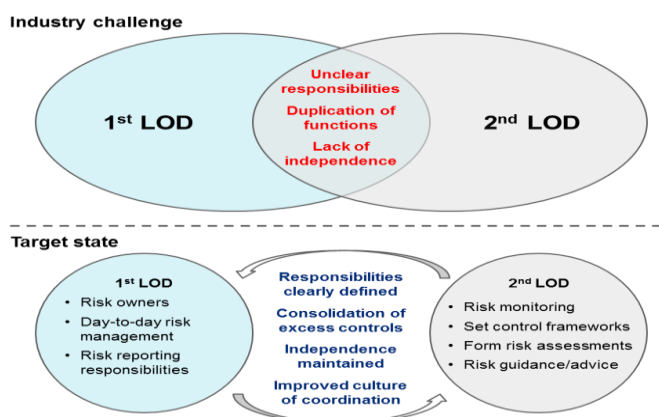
Industry challenge

1$^{st}$ LOD

Unclear responsibilities

Duplication of functions

Lack of independence

2$^{nd}$ LOD

Target state

1$^{st}$ LOD

- Risk owners
- Day-to-day risk management
- Risk reporting responsibilities

Responsibilities clearly defined

Consolidation of excess controls

Independence maintained

Improved culture of coordination

2$^{nd}$ LOD

- Risk monitoring
- Set control frameworks
- Form risk assessments
- Risk guidance/advice